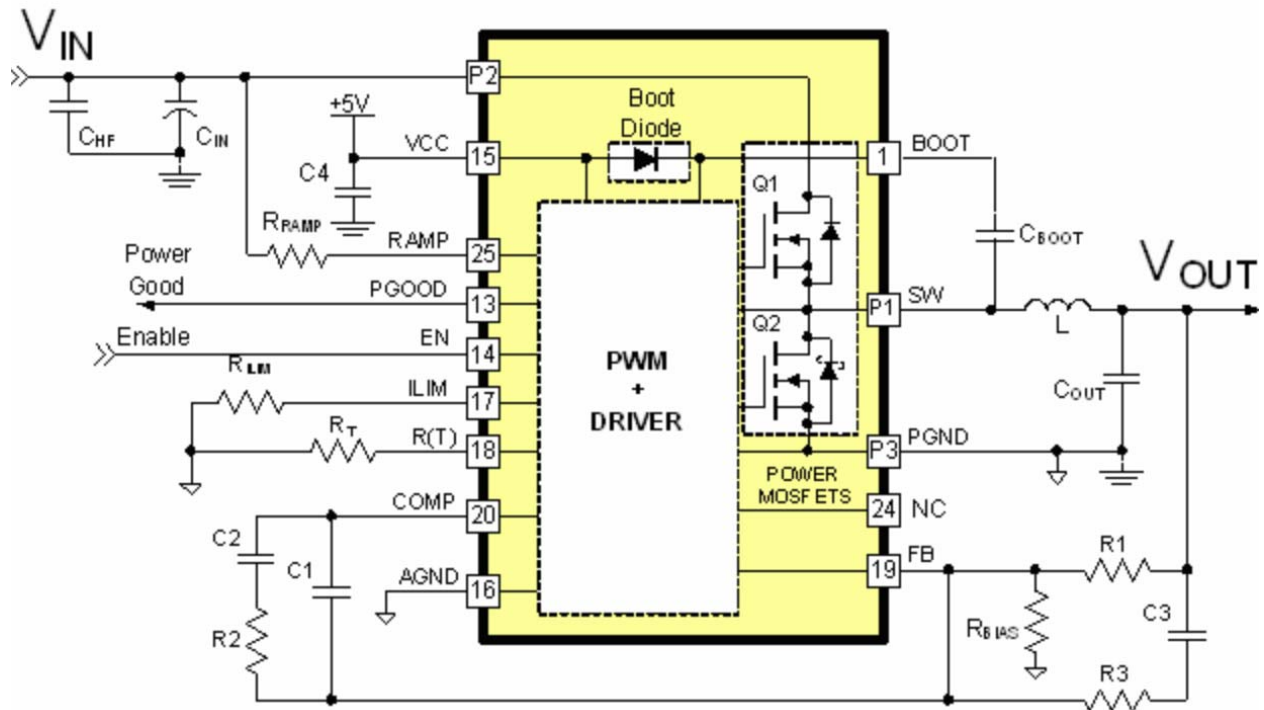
$V_{IN}$

$C_{HF}$ $C_{IN}$

+5V

C4

$R_{RAMP}$

Power Good

Enable

$R_{LIM}$

$R_T$

C2

C1

R2

P2

VCC 15

RAMP 25

PGOOD 13

EN 14

ILIM 17

R(T) 18

COMP 20

AGND 16

Boot Diode

Q1

Q2

PWM + DRIVER

POWER MOSFETS

1 BOOT

P1 SW

P3 PGND

24 NC

19 FB

$C_{BOOT}$

$V_{OUT}$

L

$C_{OUT}$

R1

$R_{BIAS}$

C3

R3